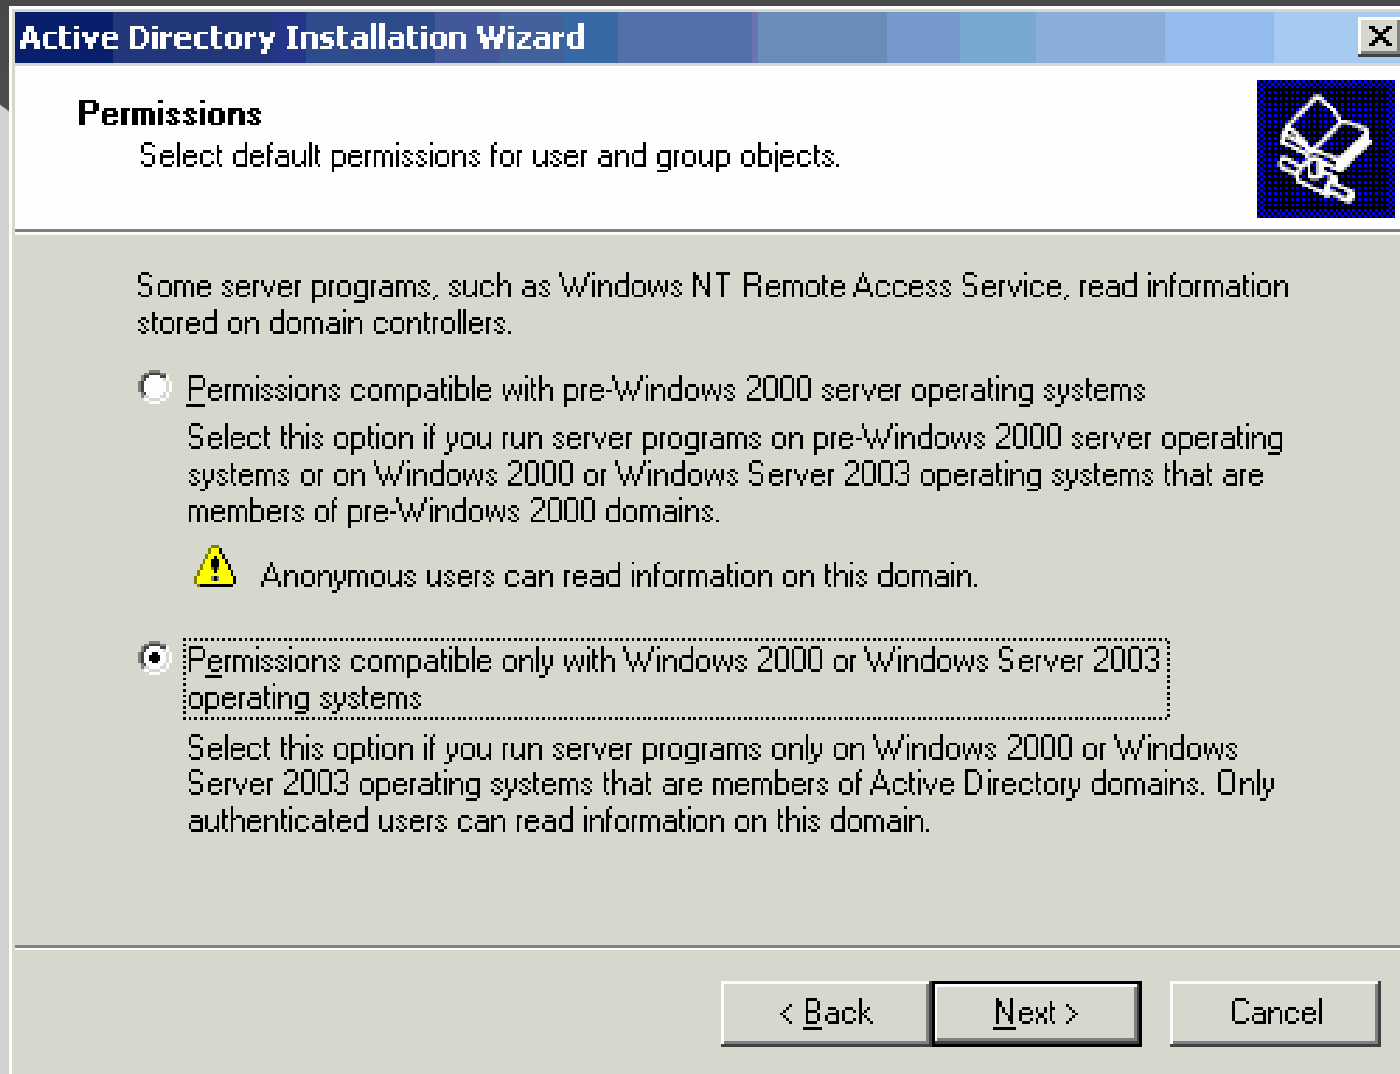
Active Directory Installation Wizard

X

Permissions
Select default permissions for user and group objects.

Some server programs, such as Windows NT Remote Access Service, read information stored on domain controllers.

Permissions compatible with pre-Windows 2000 server operating systems

Select this option if you run server programs on pre-Windows 2000 server operating systems or on Windows 2000 or Windows Server 2003 operating systems that are members of pre-Windows 2000 domains.

Anonymous users can read information on this domain.

Permissions compatible only with Windows 2000 or Windows Server 2003 operating systems

Select this option if you run server programs only on Windows 2000 or Windows Server 2003 operating systems that are members of Active Directory domains. Only authenticated users can read information on this domain.

< Back

Next >

Cancel